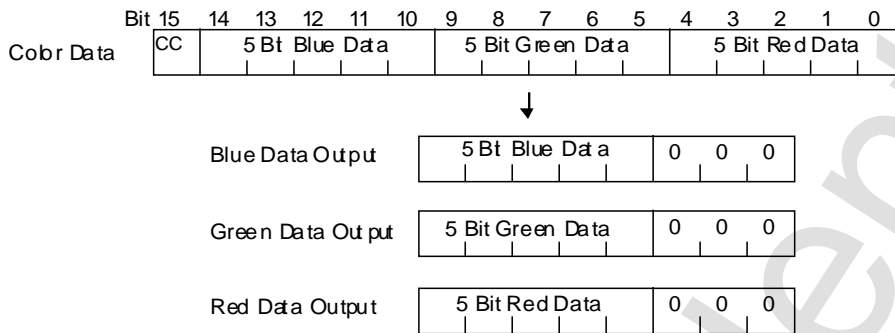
Bit 15 14 13 12 11 10 9 8 7 6 5 4 3 2 1 0

Colbr Data

| CC | 5 Bit Blue Data | 5 Bit Green Data | 5 Bit Red Data |
|---|---|---|---|

Blue Data Output

| 5 Bit Blue Data | 0 | 0 | 0 |
|---|---|---|---|

Green Data Output

| 5 Bit Green Data | 0 | 0 | 0 |
|---|---|---|---|

Red Data Output

| 5 Bit Red Data | 0 | 0 | 0 |
|---|---|---|---|